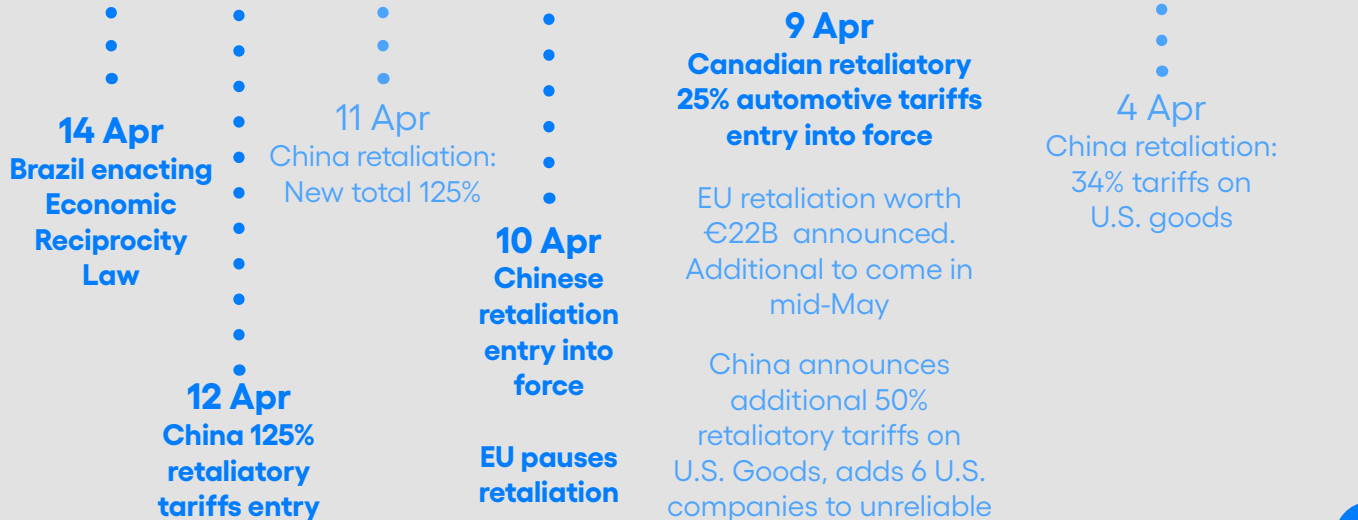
14 Apr
Brazil enacting Economic Reciprocity Law

12 Apr
China 125% retaliatory tariffs entry

11 Apr
China retaliation: New total 125%

10 Apr
Chinese retaliation entry into force

EU pauses retaliation

9 Apr
Canadian retaliatory 25% automotive tariffs entry into force

EU retaliation worth €22B announced. Additional to come in mid-May

China announces additional 50% retaliatory tariffs on U.S. Goods, adds 6 U.S. companies to unreliable

4 Apr
China retaliation: 34% tariffs on U.S. goods